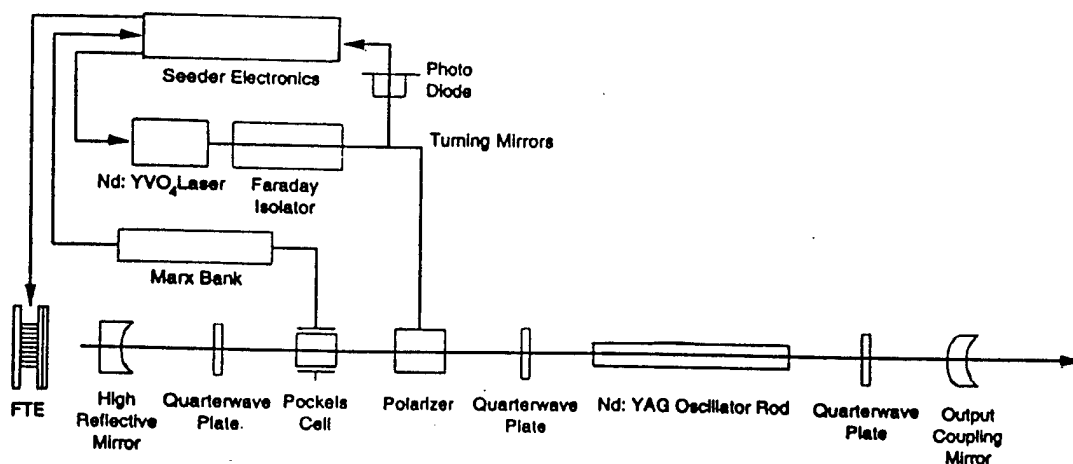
Seeder Electronics

Photo Diode

Turning Mirrors

Nd: $YVO_4$Laser

Faraday Isolator

Marx Bank

FTE

High Reflective Mirror

Quarterwave Plate.

Pockels Cell

Polarizer

Quarterwave Plate

Nd: YAG Oscillator Rod

Quarterwave Plate

Output Coupling Mirror